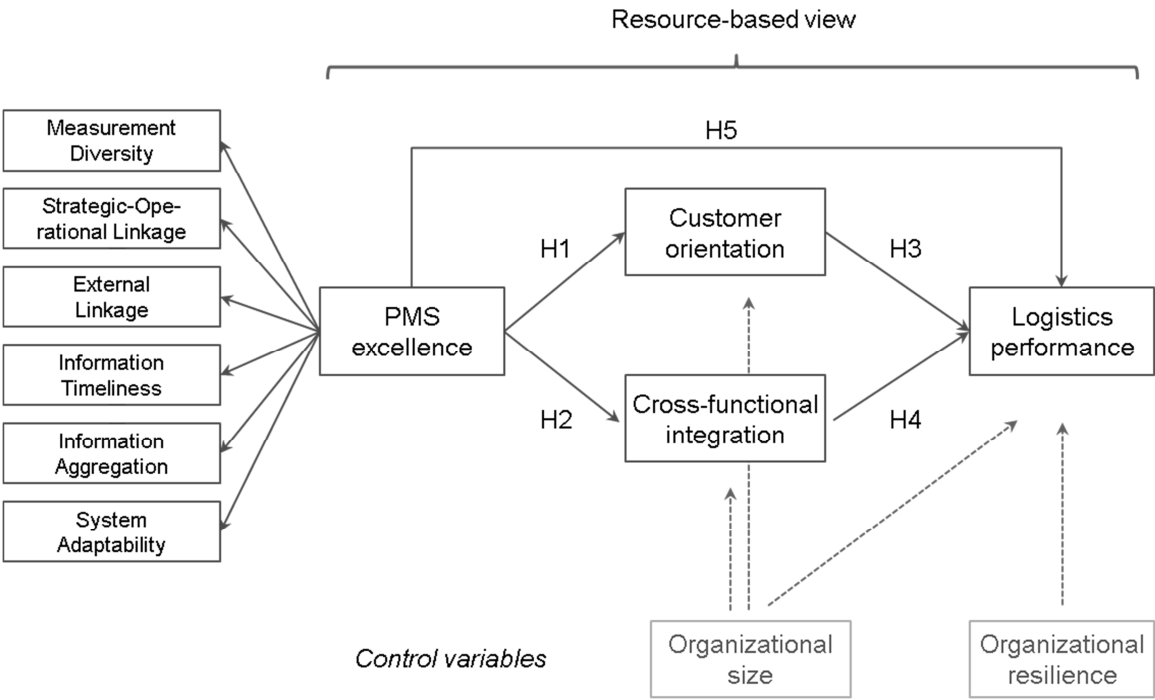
Resource-based view

Measurement Diversity

Strategic-Operational Linkage

External Linkage

Information Timeliness

Information Aggregation

System Adaptability

H5

Customer orientation

H1

H3

PMS excellence

Logistics performance

Cross-functional integration

H2

H4

Control variables

Organizational size

Organizational resilience